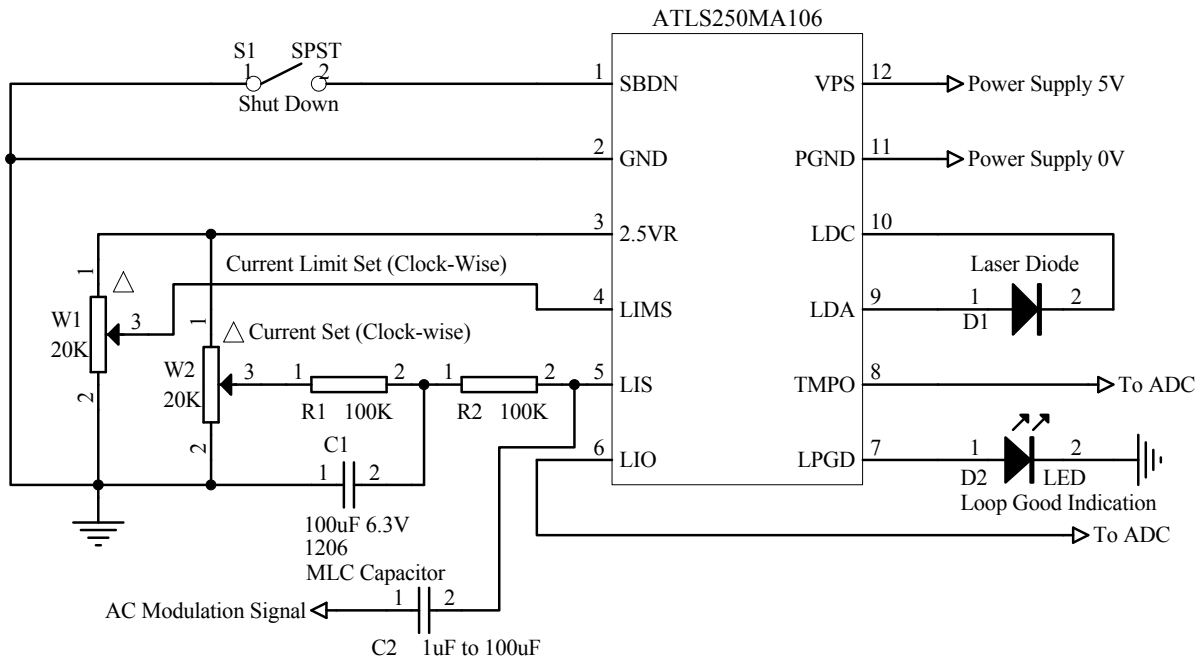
ATLS250MA106

S1 SPST
1 2
Shut Down

1 SBDN
2 GND
3 2.5VR
4 LIMS
5 LIS
6 LIO

VPS 12
PGND 11
LDC 10
LDA 9
TMPO 8
LPGD 7

Power Supply 5V
Power Supply 0V

Laser Diode
1 2
D1

To ADC

1 2
D2 LED
Loop Good Indication

To ADC

Current Limit Set (Clock-Wise)
△ Current Set (Clock-wise)

1
△
W1
20K
3
2

1
W2
20K
3
2

1 2
R1 100K
1 2
R2 100K

C1
1 2
100uF 6.3V
1206
MLC Capacitor

AC Modulation Signal
1 2
C2 1uF to 100uF